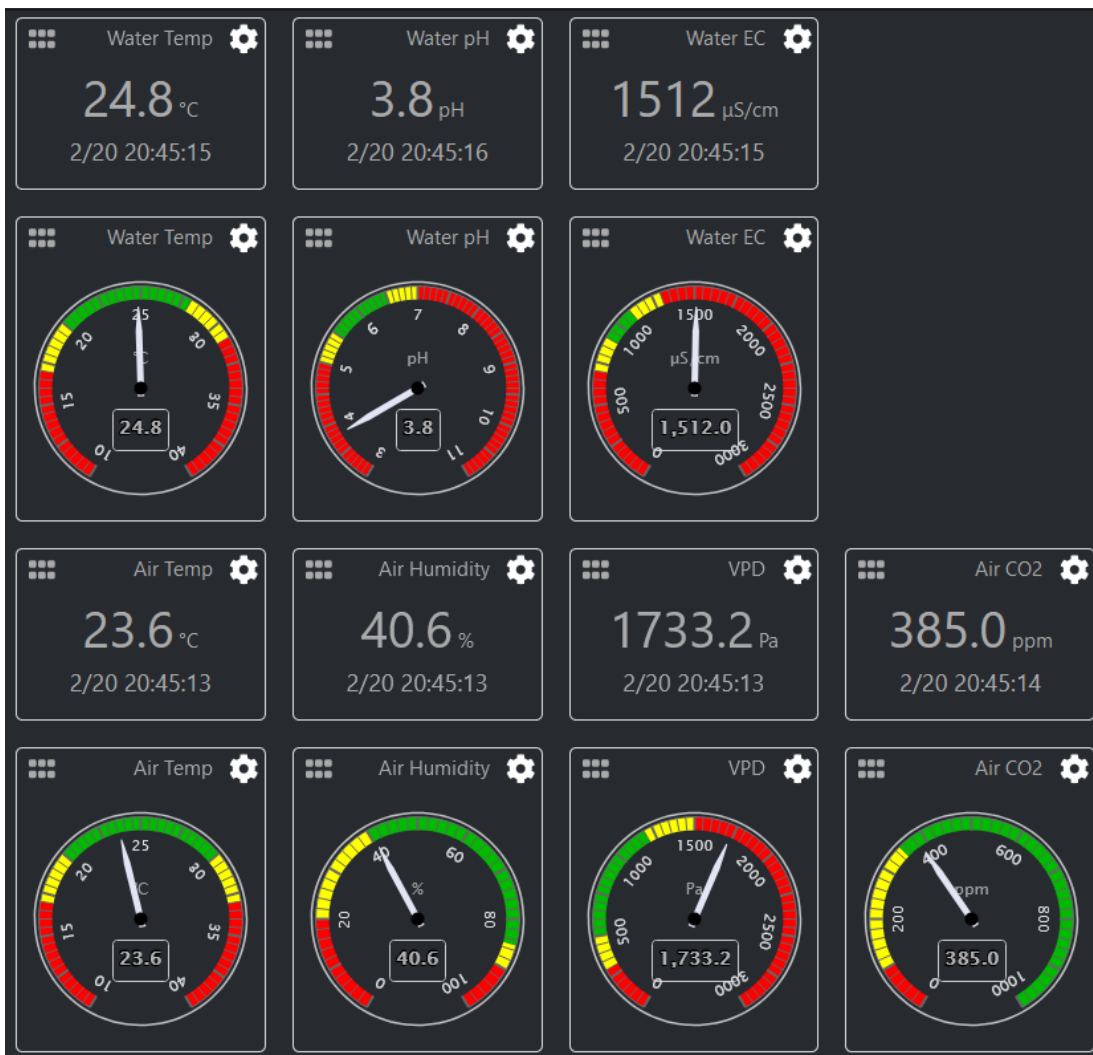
Water Temp
24.8 °C
2/20 20:45:15

Water pH
3.8 pH
2/20 20:45:16

Water EC
1512 µS/cm
2/20 20:45:15

Water Temp
25 20 30 15 35 10 40
°C
24.8

Water pH
7 6 8 5 9 4 10 3 11
pH
3.8

Water EC
1500 1000 2000 500 2500 0 3000
µS/cm
1,512.0

Air Temp
23.6 °C
2/20 20:45:13

Air Humidity
40.6 %
2/20 20:45:13

VPD
1733.2 Pa
2/20 20:45:13

Air CO2
385.0 ppm
2/20 20:45:14

Air Temp
25 20 30 15 35 10 40
°C
23.6

Air Humidity
40 60 20 80 0 100
%
40.6

VPD
1500 1000 2000 500 2500 0 3000
Pa
1,733.2

Air CO2
400 600 200 800 0 1000
ppm
385.0